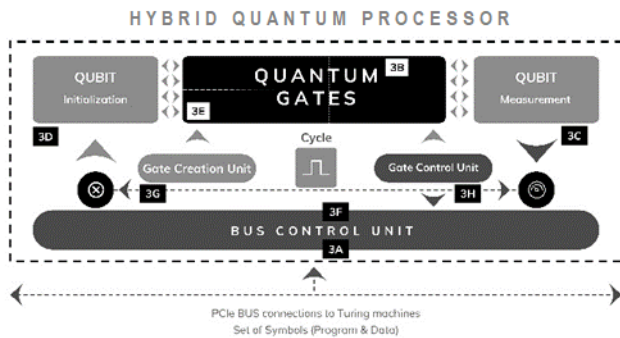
HYBRID QUANTUM PROCESSOR

QUBIT
Initialization

QUANTUM
GATES

3B

3E

QUBIT
Measurement

3D

3C

Cycle

Gate Creation Unit

Gate Control Unit

3G

3H

3F

BUS CONTROL UNIT

3A

PCIe BUS connections to Turing machines
Set of Symbols (Program & Data)